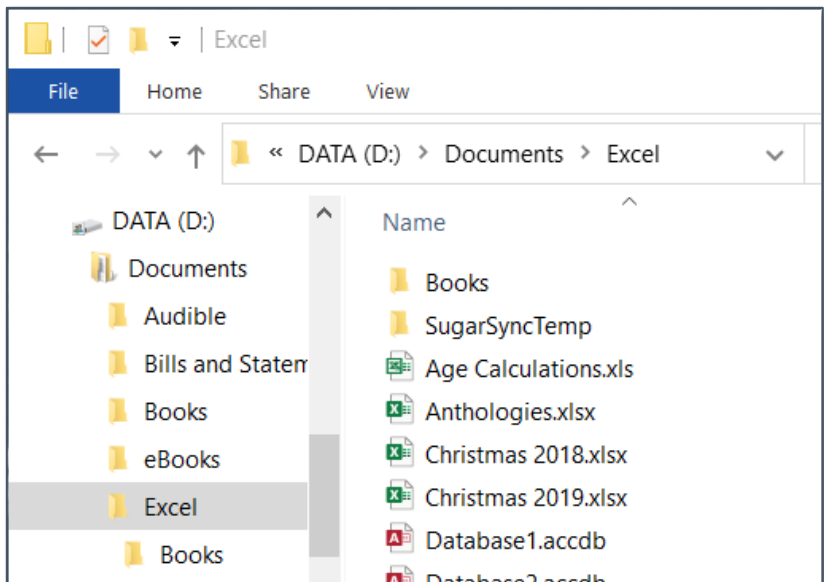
Excel

File Home Share View

« DATA (D:) › Documents › Excel

DATA (D:)
Documents
Audible
Bills and Statem
Books
eBooks
Excel
Books

Name
Books
SugarSyncTemp
Age Calculations.xls
Anthologies.xlsx
Christmas 2018.xlsx
Christmas 2019.xlsx
Database1.accdb
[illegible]